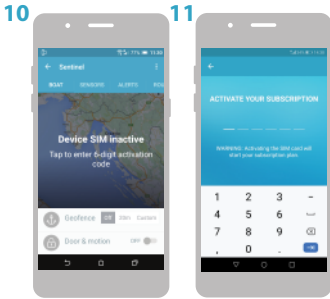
10

Sentinel

BOAT SENSORS ALERTS

Device SIM inactive
Tap to enter 6-digit activation code

Geofence
Door & motion OFF

11

ACTIVATE YOUR SUBSCRIPTION

WARNING: Activating the SIM card will start your subscription plan.

1 2 3 -
4 5 6
7 8 9
0